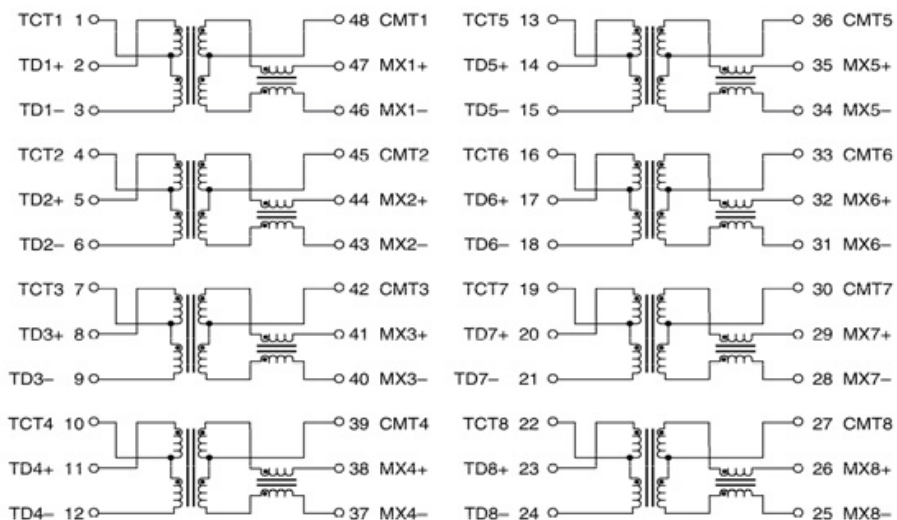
TCT1 1
TD1+ 2
TD1− 3
48 CMT1
47 MX1+
46 MX1−

TCT2 4
TD2+ 5
TD2− 6
45 CMT2
44 MX2+
43 MX2−

TCT3 7
TD3+ 8
TD3− 9
42 CMT3
41 MX3+
40 MX3−

TCT4 10
TD4+ 11
TD4− 12
39 CMT4
38 MX4+
37 MX4−

TCT5 13
TD5+ 14
TD5− 15
36 CMT5
35 MX5+
34 MX5−

TCT6 16
TD6+ 17
TD6− 18
33 CMT6
32 MX6+
31 MX6−

TCT7 19
TD7+ 20
TD7− 21
30 CMT7
29 MX7+
28 MX7−

TCT8 22
TD8+ 23
TD8− 24
27 CMT8
26 MX8+
25 MX8−